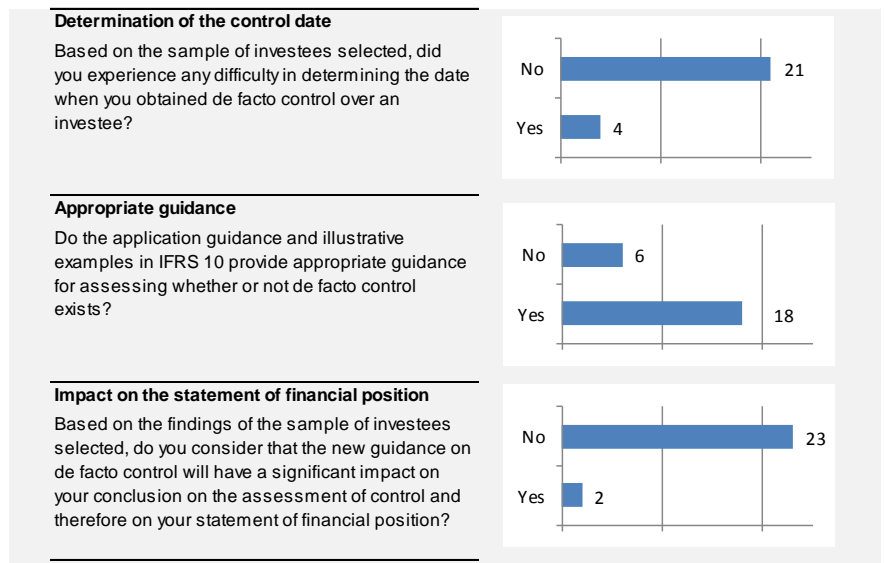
**Determination of the control date**

Based on the sample of investees selected, did you experience any difficulty in determining the date when you obtained de facto control over an investee?

No 21
Yes 4

**Appropriate guidance**

Do the application guidance and illustrative examples in IFRS 10 provide appropriate guidance for assessing whether or not de facto control exists?

No 6
Yes 18

**Impact on the statement of financial position**

Based on the findings of the sample of investees selected, do you consider that the new guidance on de facto control will have a significant impact on your conclusion on the assessment of control and therefore on your statement of financial position?

No 23
Yes 2